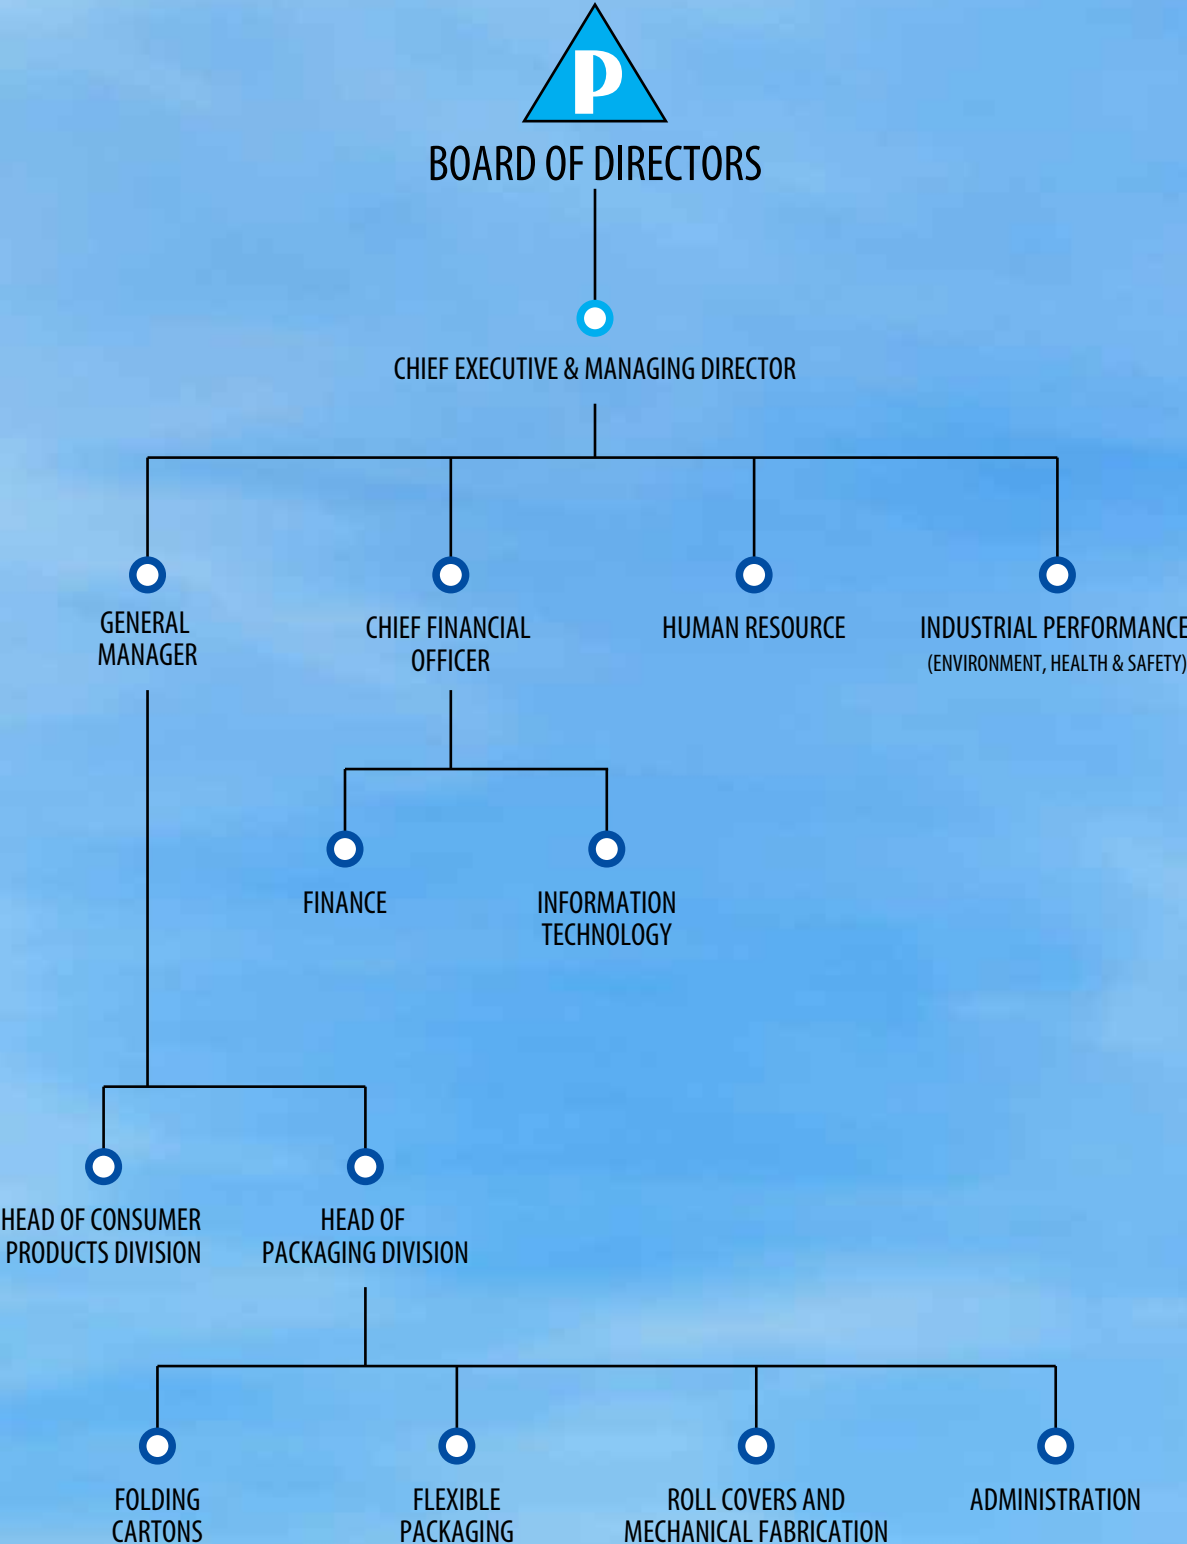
P

BOARD OF DIRECTORS

CHIEF EXECUTIVE & MANAGING DIRECTOR

GENERAL MANAGER

CHIEF FINANCIAL OFFICER

HUMAN RESOURCE

INDUSTRIAL PERFORMANCE (ENVIRONMENT, HEALTH & SAFETY)

FINANCE

INFORMATION TECHNOLOGY

HEAD OF CONSUMER PRODUCTS DIVISION

HEAD OF PACKAGING DIVISION

FOLDING CARTONS

FLEXIBLE PACKAGING

ROLL COVERS AND MECHANICAL FABRICATION

ADMINISTRATION